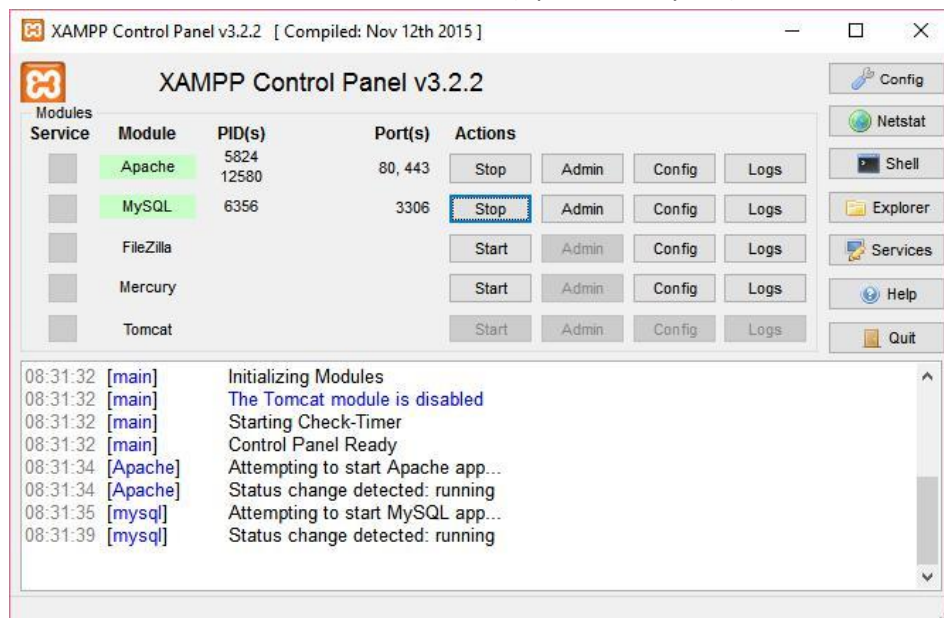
XAMPP Control Panel v3.2.2 [ Compiled: Nov 12th 2015 ]

XAMPP Control Panel v3.2.2

Config
Netstat
Shell
Explorer
Services
Help
Quit

Modules

| Service | Module | PID(s) | Port(s) | Actions | | | |
|---|---|---|---|---|---|---|---|
| | Apache | 5824 12580 | 80, 443 | Stop | Admin | Config | Logs |
| | MySQL | 6356 | 3306 | Stop | Admin | Config | Logs |
| | FileZilla | | | Start | Admin | Config | Logs |
| | Mercury | | | Start | Admin | Config | Logs |
| | Tomcat | | | Start | Admin | Config | Logs |

08:31:32 [main] Initializing Modules
08:31:32 [main] The Tomcat module is disabled
08:31:32 [main] Starting Check-Timer
08:31:32 [main] Control Panel Ready
08:31:34 [Apache] Attempting to start Apache app...
08:31:34 [Apache] Status change detected: running
08:31:35 [mysql] Attempting to start MySQL app...
08:31:39 [mysql] Status change detected: running